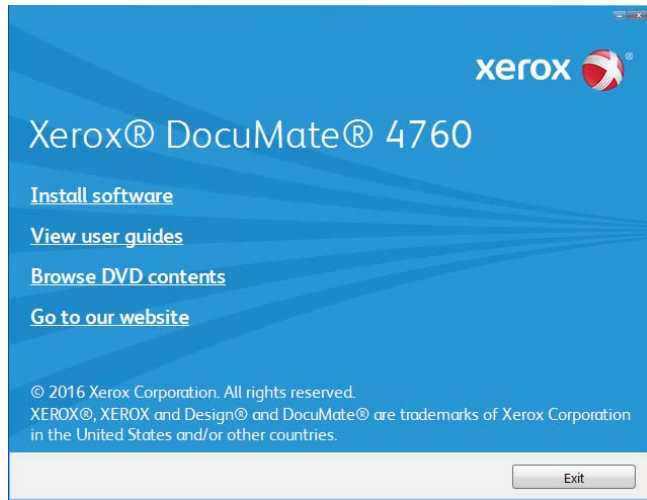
xerox

Xerox® DocuMate® 4760

Install software

View user guides

Browse DVD contents

Go to our website

© 2016 Xerox Corporation. All rights reserved.
XEROX®, XEROX and Design® and DocuMate® are trademarks of Xerox Corporation in the United States and/or other countries.

Exit